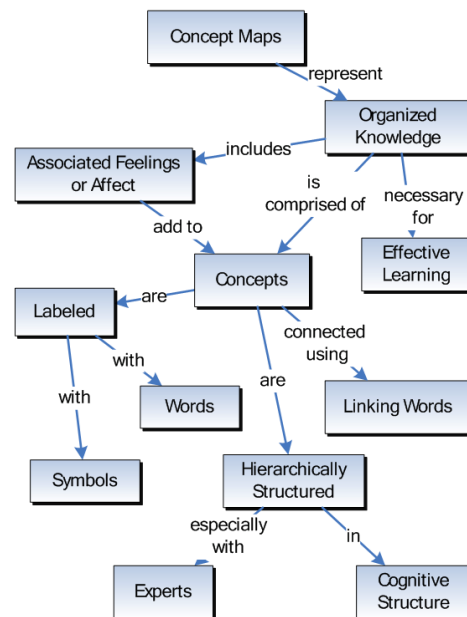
Concept Maps

represent

Organized Knowledge

includes

Associated Feelings or Affect

is comprised of

necessary for

Effective Learning

add to

Concepts

are

Labeled

connected using

with

with

are

Words

Linking Words

Symbols

Hierarchically Structured

especially with

in

Experts

Cognitive Structure